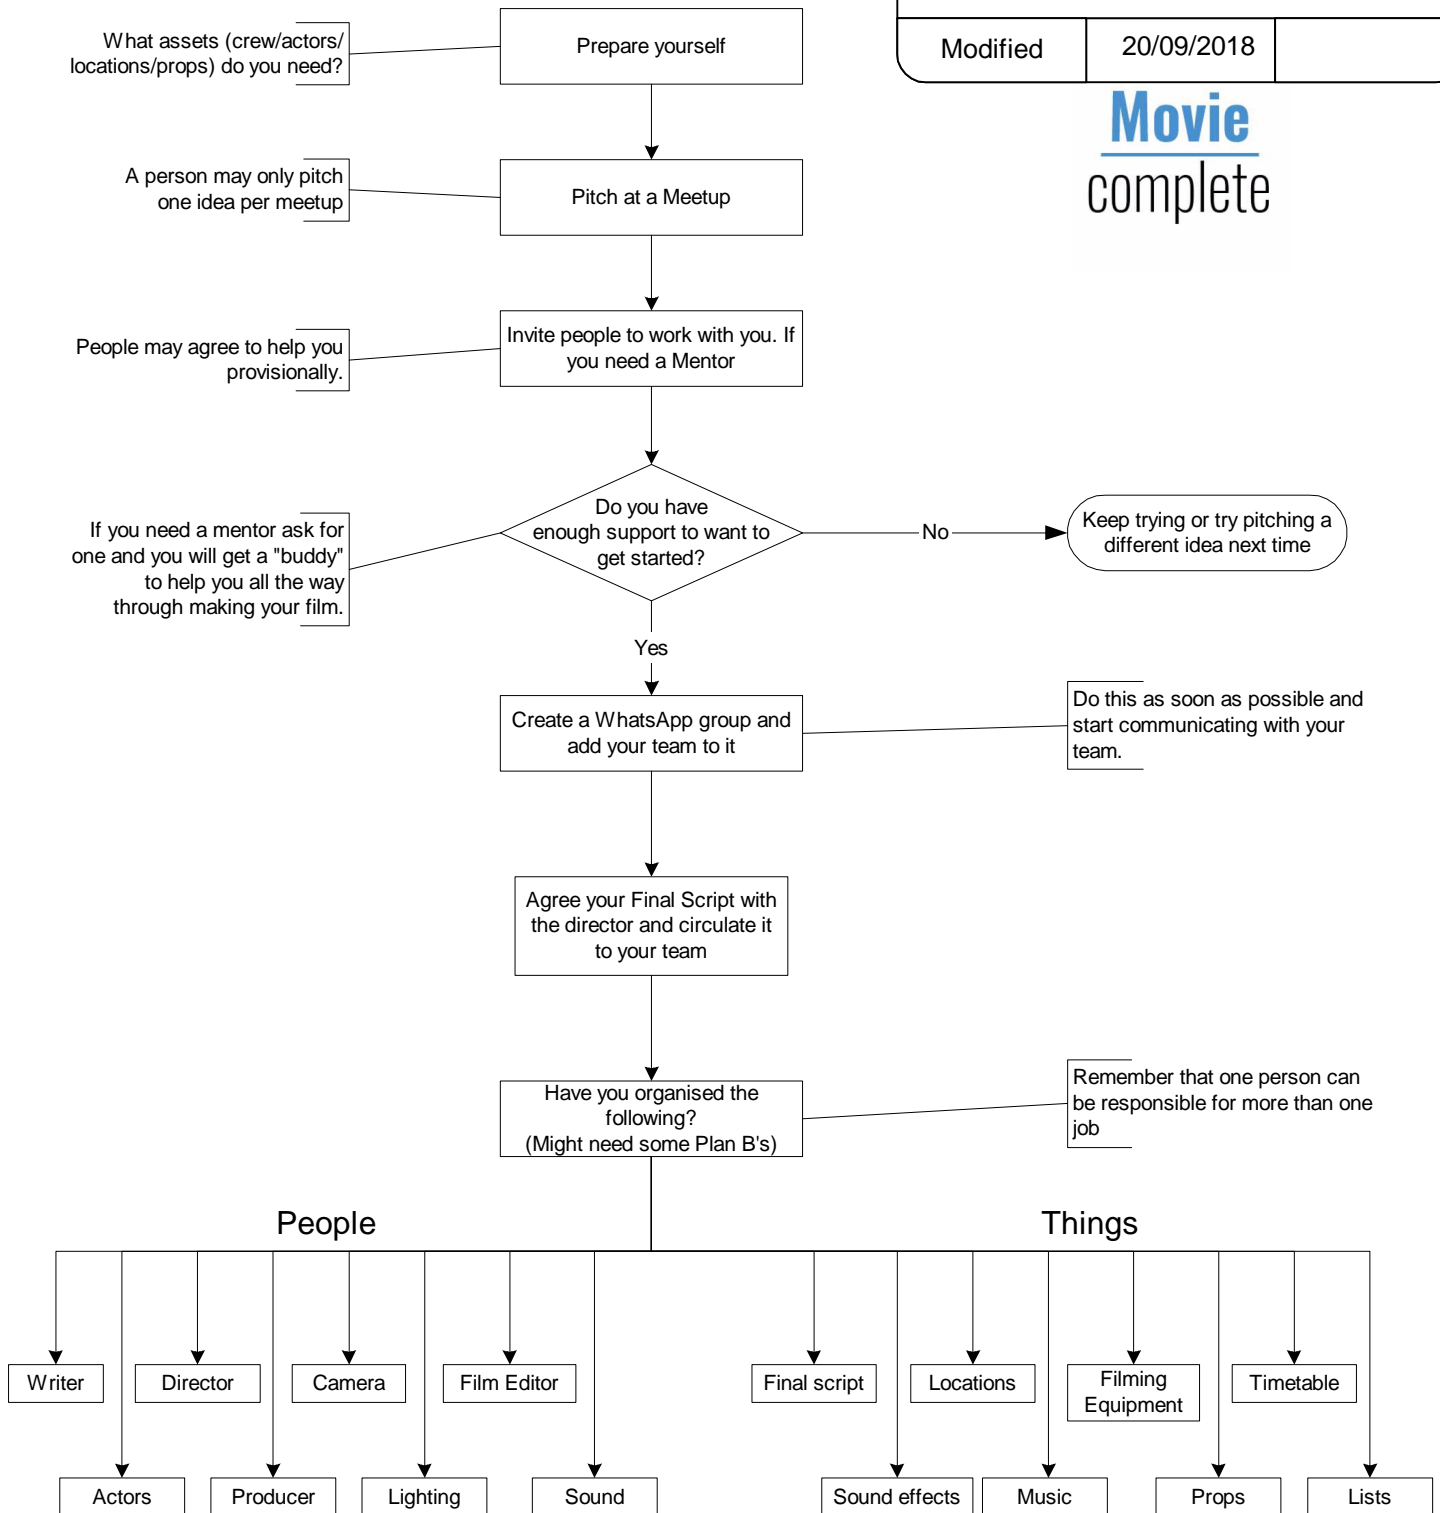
| Modified | 20/09/2018 |
|---|---|

Movie complete

What assets (crew/actors/ locations/props) do you need?

Prepare yourself

A person may only pitch one idea per meetup

Pitch at a Meetup

People may agree to help you provisionally.

Invite people to work with you. If you need a Mentor

If you need a mentor ask for one and you will get a "buddy" to help you all the way through making your film.

Do you have enough support to want to get started?

No

Keep trying or try pitching a different idea next time

Yes

Create a WhatsApp group and add your team to it

Do this as soon as possible and start communicating with your team.

Agree your Final Script with the director and circulate it to your team

Have you organised the following? (Might need some Plan B's)

Remember that one person can be responsible for more than one job

People

Things

Writer

Director

Camera

Film Editor

Actors

Producer

Lighting

Sound

Final script

Locations

Filming Equipment

Timetable

Sound effects

Music

Props

Lists